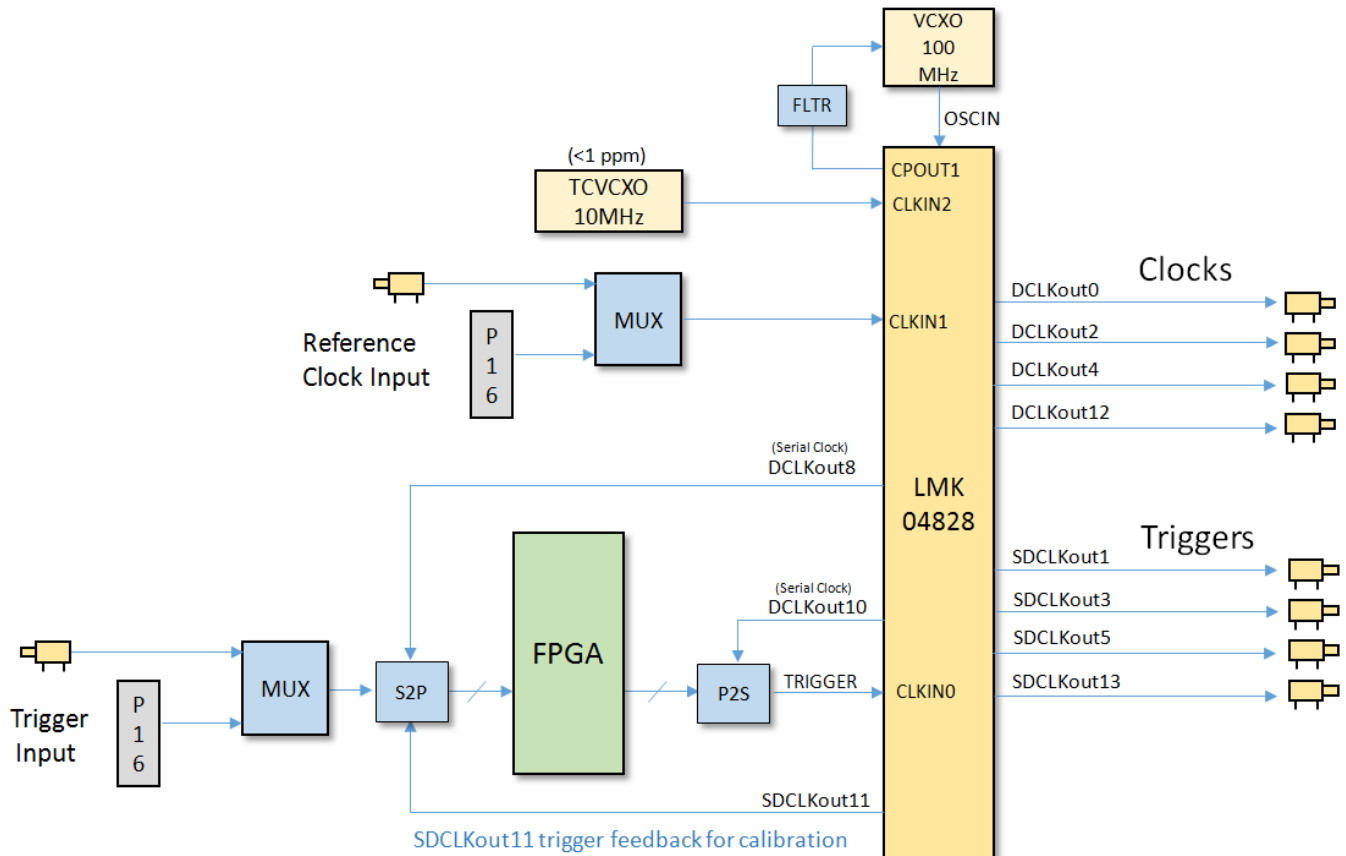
VCXO
100
MHz

FLTR

OSCIN

(<1 ppm)
TCVCXO
10MHz

CPOUT1
CLKIN2

Clocks

MUX

CLKIN1

Reference Clock Input

P
1
6

DCLKout0
DCLKout2
DCLKout4
DCLKout12

(Serial Clock)
DCLKout8

LMK
04828

Triggers

SDCLKout1
SDCLKout3
SDCLKout5
SDCLKout13

FPGA

(Serial Clock)
DCLKout10

MUX

S2P

P2S

TRIGGER

CLKIN0

Trigger Input

P
1
6

SDCLKout11

SDCLKout11 trigger feedback for calibration